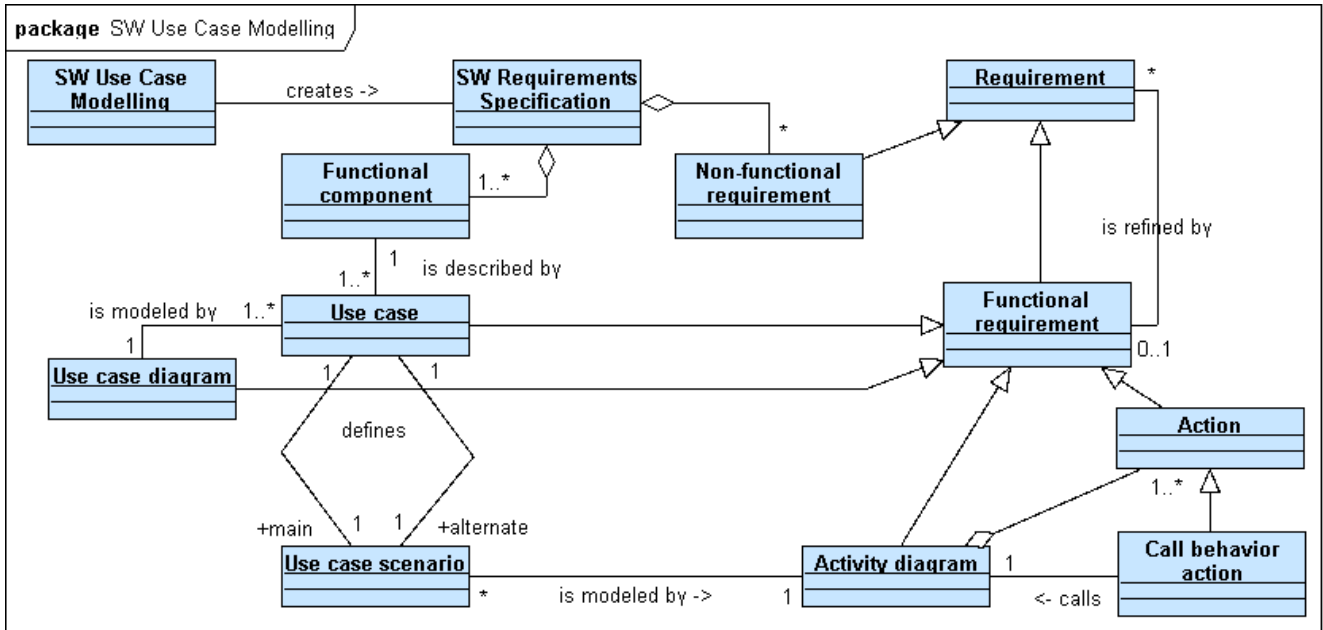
package SW Use Case Modelling

SW Use Case Modelling

creates ->

SW Requirements Specification

Requirement

*

*

Functional component

1..*

Non-functional requirement

is refined by

1

1..*

is described by

is modeled by

1..*

Use case

Functional requirement

1

Use case diagram

1

1

0..1

defines

Action

1..*

+main

1

1

+alternate

Use case scenario

Activity diagram

1

Call behavior action

*

is modeled by ->

1

<- calls